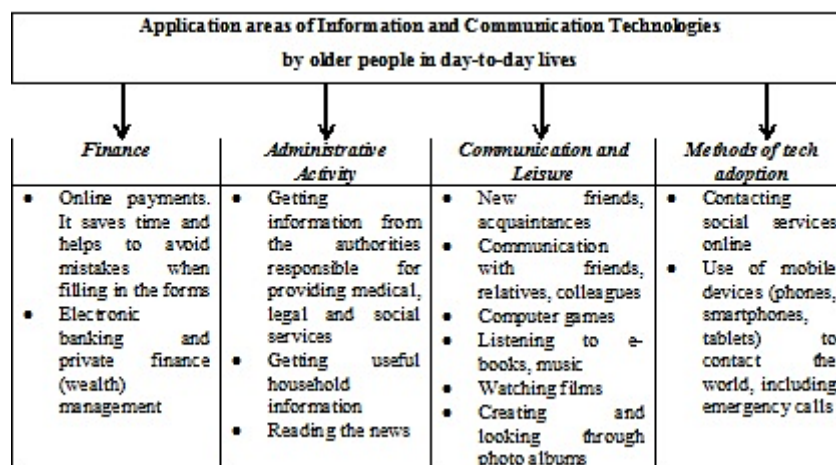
Application areas of Information and Communication Technologies by older people in day-to-day lives

| Finance | Administrative Activity | Communication and Leisure | Methods of tech adoption |
|---|---|---|---|
| • Online payments. It saves time and helps to avoid mistakes when filling in the forms<br>• Electronic banking and private finance (wealth) management | • Getting information from the authorities responsible for providing medical, legal and social services<br>• Getting useful household information<br>• Reading the news | • New friends, acquaintances<br>• Communication with friends, relatives, colleagues<br>• Computer games<br>• Listening to e-books, music<br>• Watching films<br>• Creating and looking through photo albums | • Contacting social services online<br>• Use of mobile devices (phones, smartphones, tablets) to contact the world, including emergency calls |